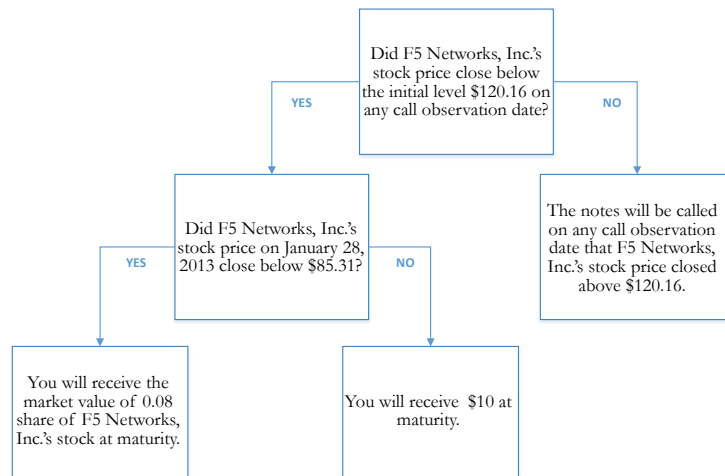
Did F5 Networks, Inc.'s stock price close below the initial level \$120.16 on any call observation date?

YES

NO

Did F5 Networks, Inc.'s stock price on January 28, 2013 close below \$85.31?

The notes will be called on any call observation date that F5 Networks, Inc.'s stock price closed above \$120.16.

YES

NO

You will receive the market value of 0.08 share of F5 Networks, Inc.'s stock at maturity.

You will receive \$10 at maturity.